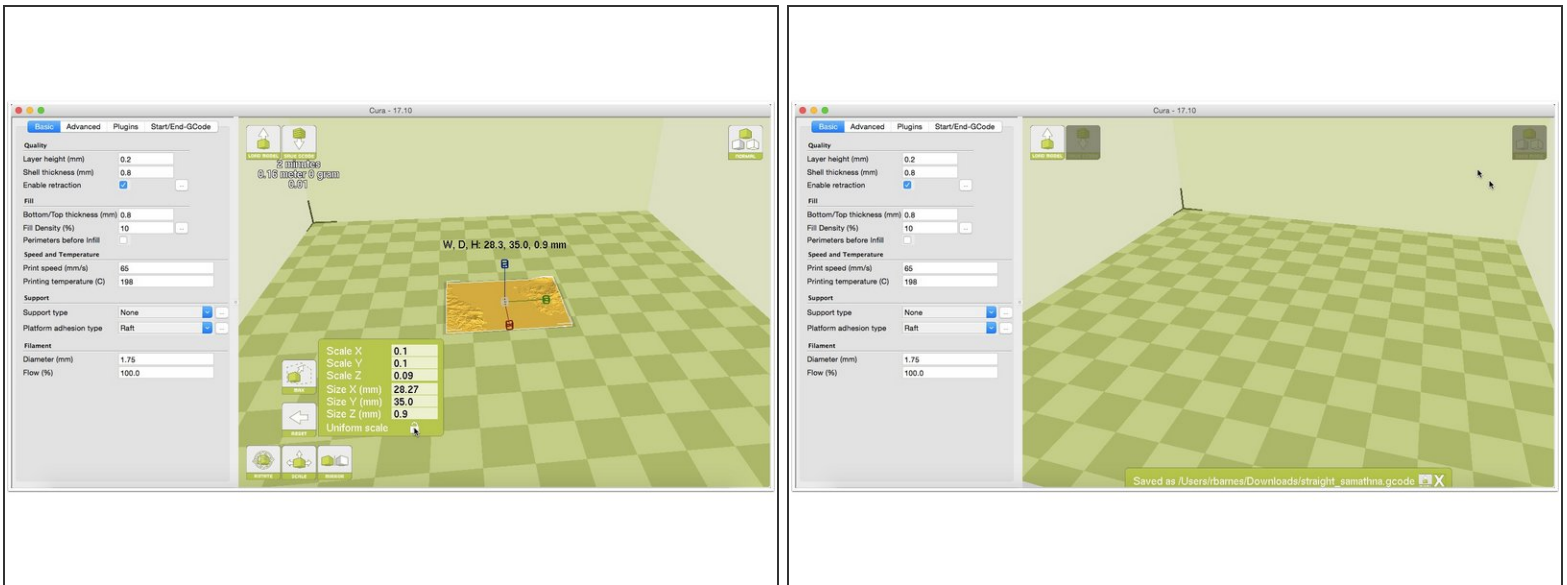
Cura - 17.10

Basic Advanced Plugins Start/End-GCode

Quality
Layer height (mm) 0.2
Shell thickness (mm) 0.8
Enable retraction
Fill
Bottom/Top thickness (mm) 0.8
Fill Density (%) 10
Perimeters before Infill
Speed and Temperature
Print speed (mm/s) 65
Printing temperature (C) 198
Support
Support type None
Platform adhesion type Raft
Filament
Diameter (mm) 1.75
Flow (%) 100.0

LOAD MODEL SAVE GCODE
2 minutes
0.16 meter 0 gram
0.01
NORMAL

W, D, H: 28.3, 35.0, 0.9 mm

| Scale X | 0.1 |
|---|---|
| Scale Y | 0.1 |
| Scale Z | 0.09 |
| Size X (mm) | 28.27 |
| Size Y (mm) | 35.0 |
| Size Z (mm) | 0.9 |
| Uniform scale | |

MAX
RESET
ROTATE SCALE MIRROR

Cura - 17.10

Basic Advanced Plugins Start/End-GCode

Quality
Layer height (mm) 0.2
Shell thickness (mm) 0.8
Enable retraction
Fill
Bottom/Top thickness (mm) 0.8
Fill Density (%) 10
Perimeters before Infill
Speed and Temperature
Print speed (mm/s) 65
Printing temperature (C) 198
Support
Support type None
Platform adhesion type Raft
Filament
Diameter (mm) 1.75
Flow (%) 100.0

LOAD MODEL

Saved as /Users/rbarnes/Downloads/straight_samathna.gcode X